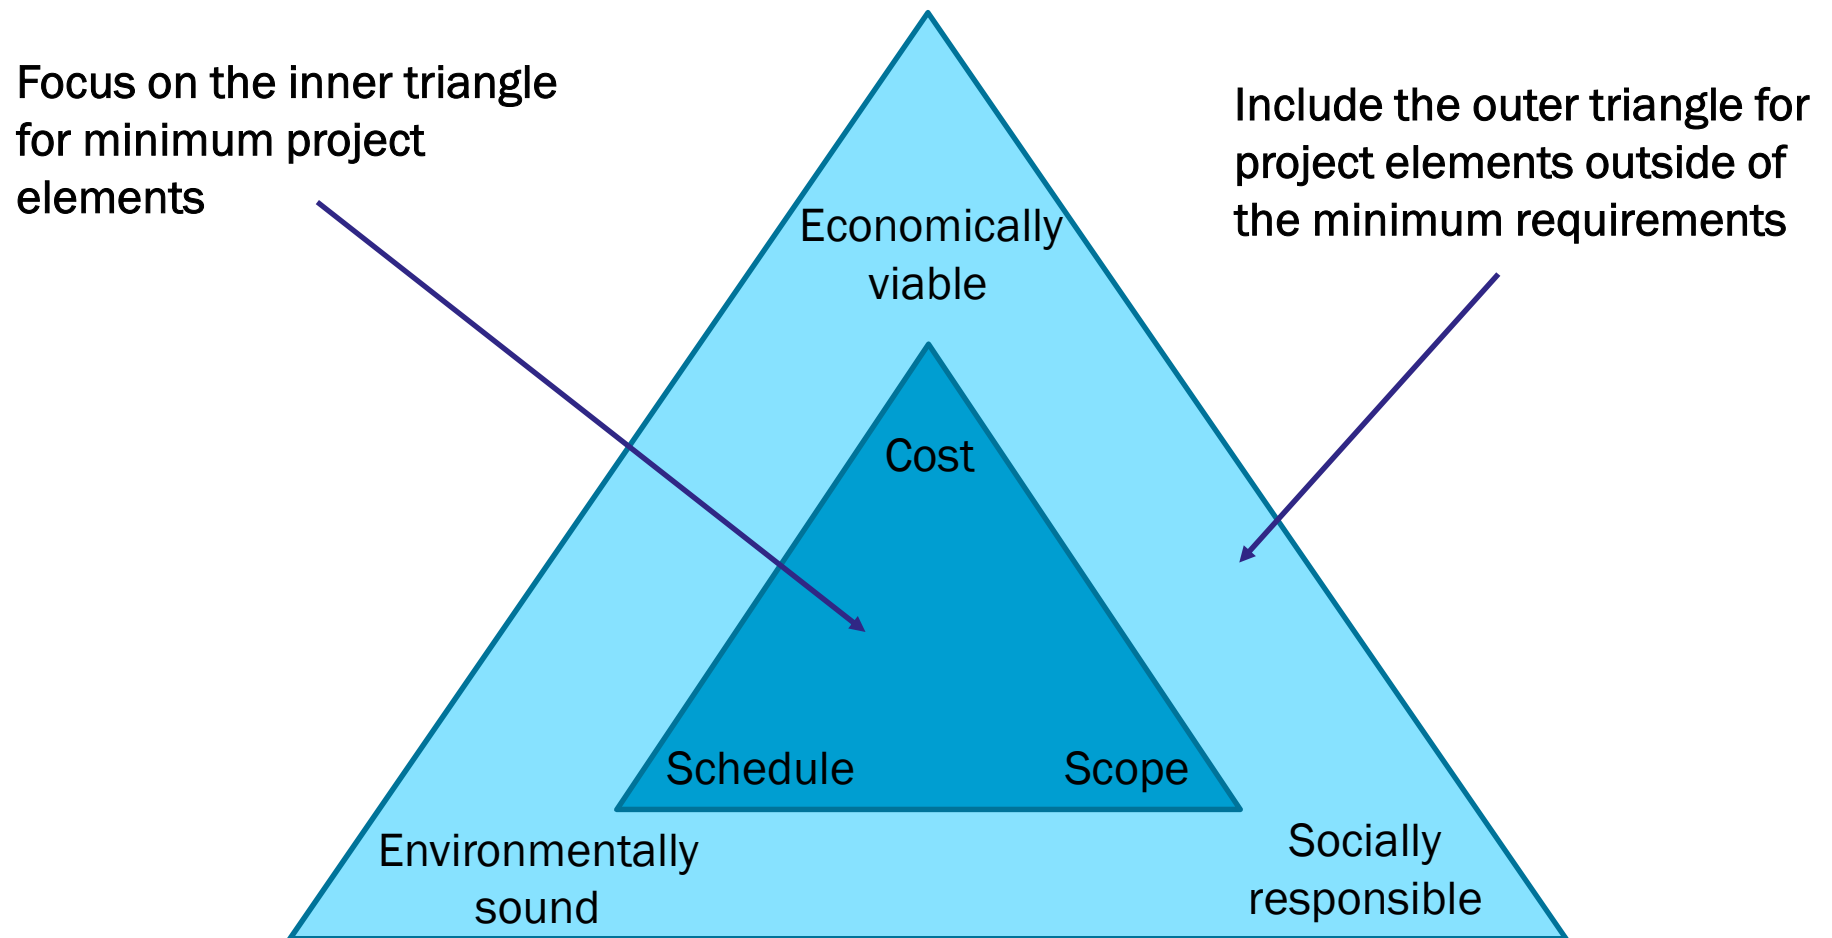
Focus on the inner triangle for minimum project elements

Include the outer triangle for project elements outside of the minimum requirements

Economically viable

Cost

Schedule

Scope

Environmentally sound

Socially responsible